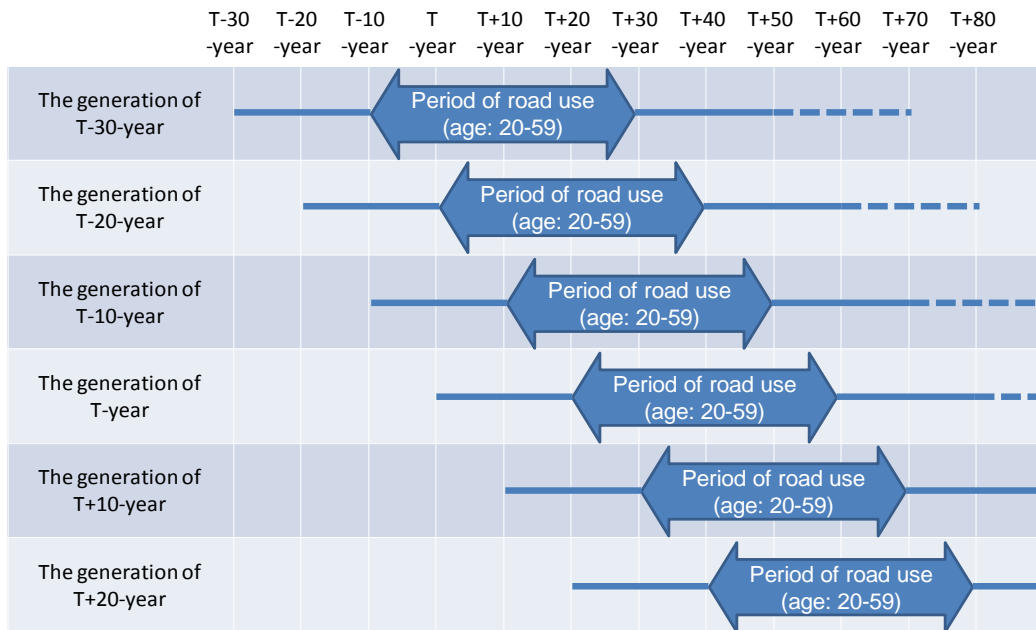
T-30 -year
T-20 -year
T-10 -year
T -year
T+10 -year
T+20 -year
T+30 -year
T+40 -year
T+50 -year
T+60 -year
T+70 -year
T+80 -year

The generation of T-30-year
Period of road use (age: 20-59)

The generation of T-20-year
Period of road use (age: 20-59)

The generation of T-10-year
Period of road use (age: 20-59)

The generation of T-year
Period of road use (age: 20-59)

The generation of T+10-year
Period of road use (age: 20-59)

The generation of T+20-year
Period of road use (age: 20-59)